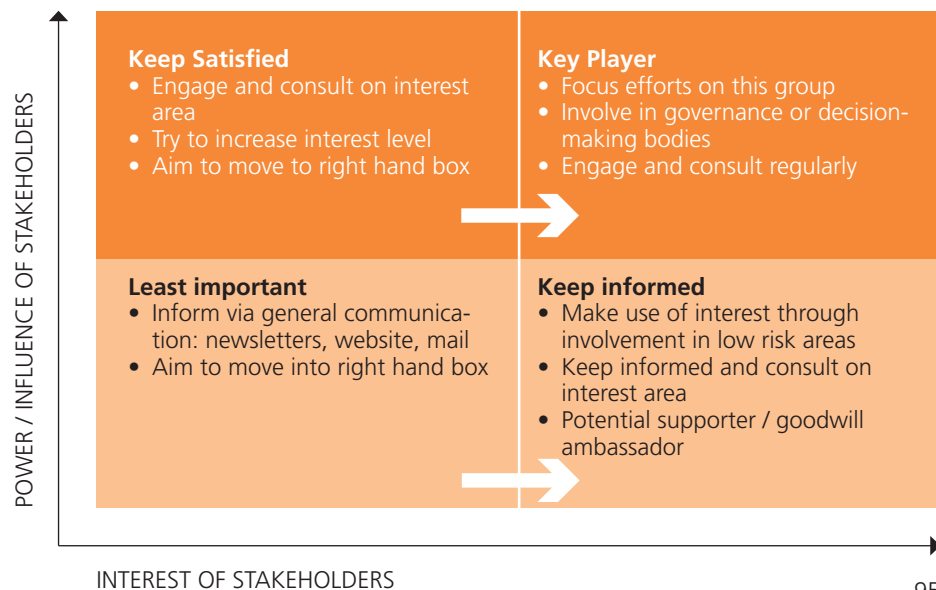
POWER / INFLUENCE OF STAKEHOLDERS

Keep Satisfied
• Engage and consult on interest area
• Try to increase interest level
• Aim to move to right hand box

Key Player
• Focus efforts on this group
• Involve in governance or decision-making bodies
• Engage and consult regularly

Least important
• Inform via general communication: newsletters, website, mail
• Aim to move into right hand box

Keep informed
• Make use of interest through involvement in low risk areas
• Keep informed and consult on interest area
• Potential supporter / goodwill ambassador

INTEREST OF STAKEHOLDERS

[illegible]